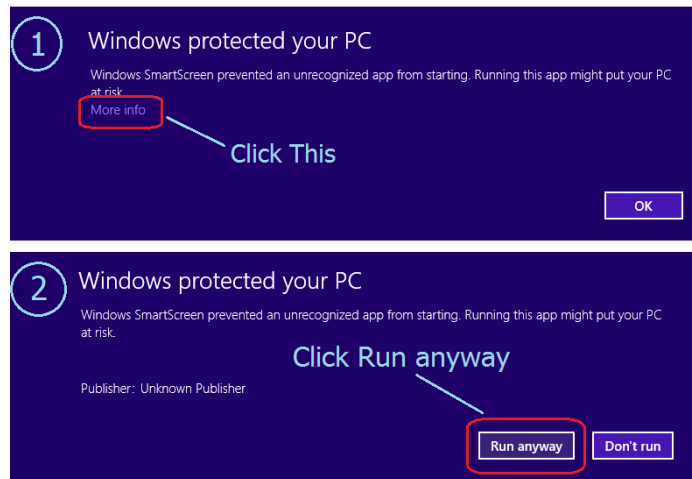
1

Windows protected your PC

Windows SmartScreen prevented an unrecognized app from starting. Running this app might put your PC at risk.

More info

Click This

OK

2

Windows protected your PC

Windows SmartScreen prevented an unrecognized app from starting. Running this app might put your PC at risk.

Click Run anyway

Publisher: Unknown Publisher

Run anyway

Don't run